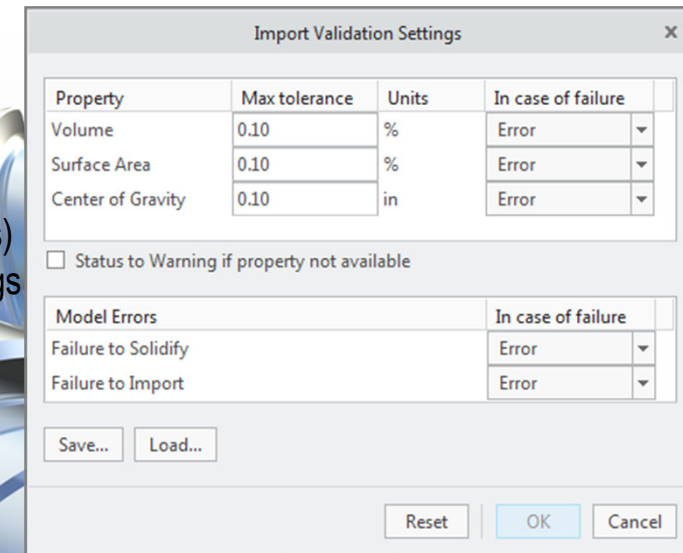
Import Validation Settings ×

| Property | Max tolerance | Units | In case of failure |
|---|---|---|---|
| Volume | 0.10 | % | Error |
| Surface Area | 0.10 | % | Error |
| Center of Gravity | 0.10 | in | Error |

Status to Warning if property not available

| Model Errors | In case of failure |
|---|---|
| Failure to Solidify | Error |
| Failure to Import | Error |

Save... Load...

Reset OK Cancel

s)
gs